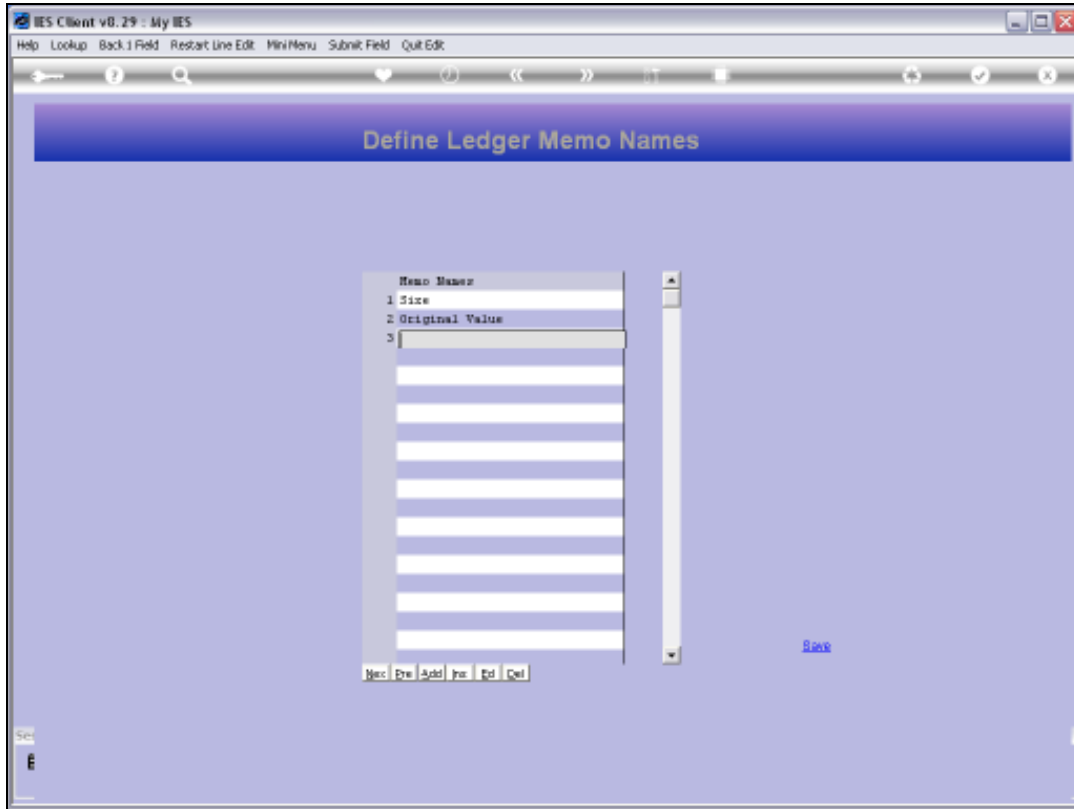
IES Client v8.29 : My IES

Help Lookup Back 1 Field Restart Line Edit MiniMenu Submit Field Quit Edit

Define Ledger Memo Names

Memo Names
1 Size
2 Original Value
3

Nex Pre Add Ins Ed Del

Save

Se
E